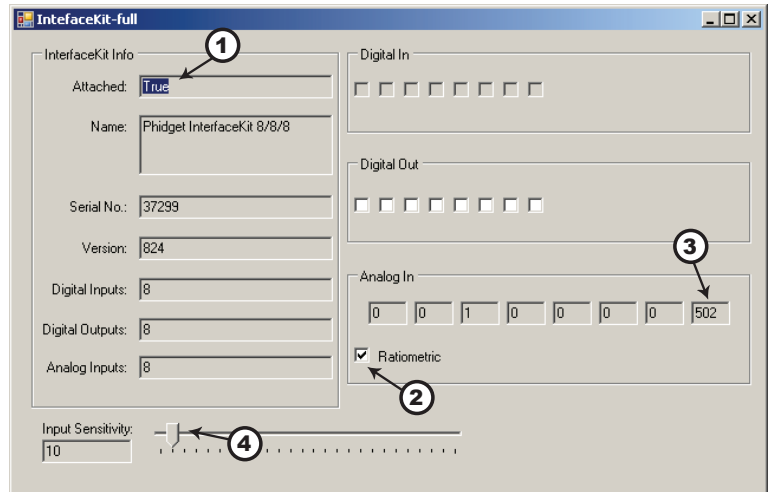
IntefaceKit-full

InterfaceKit Info

Attached: True

Name: Phidget InterfaceKit 8/8/8

Serial No.: 37299

Version: 824

Digital Inputs: 8

Digital Outputs: 8

Analog Inputs: 8

Digital In

Digital Out

Analog In

0 0 1 0 0 0 0 502

Ratiometric

Input Sensitivity:

10

1

2

3

4